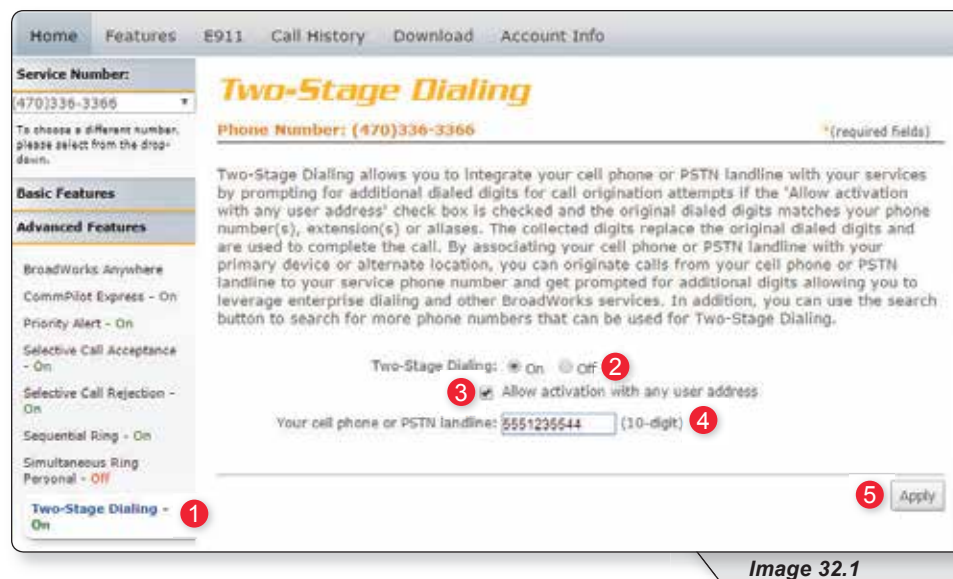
Home Features E911 Call History Download Account Info

Service Number:
(470)336-3366

To choose a different number, please select from the drop-down.

Basic Features

Advanced Features

BroadWorks Anywhere
CommPilot Express - On
Priority Alert - On
Selective Call Acceptance - On
Selective Call Rejection - On
Sequential Ring - On
Simultaneous Ring Personal - Off
Two-Stage Dialing - On
1

Two-Stage Dialing

Phone Number: (470)336-3366

*(required fields)

Two-Stage Dialing allows you to integrate your cell phone or PSTN landline with your services by prompting for additional dialed digits for call origination attempts if the 'Allow activation with any user address' check box is checked and the original dialed digits matches your phone number(s), extension(s) or aliases. The collected digits replace the original dialed digits and are used to complete the call. By associating your cell phone or PSTN landline with your primary device or alternate location, you can originate calls from your cell phone or PSTN landline to your service phone number and get prompted for additional digits allowing you to leverage enterprise dialing and other BroadWorks services. In addition, you can use the search button to search for more phone numbers that can be used for Two-Stage Dialing.

Two-Stage Dialing: On Off 2

3 Allow activation with any user address

Your cell phone or PSTN landline: 5551235544 (10-digit) 4

5 Apply

Image 32.1